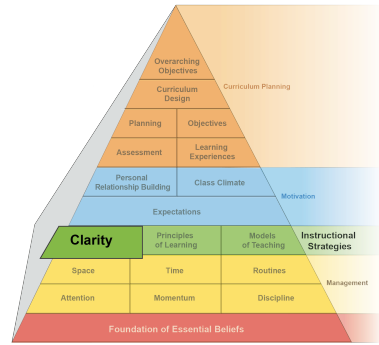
Overarching Objectives

Curriculum Planning

Curriculum Design

Planning

Objectives

Assessment

Learning Experiences

Personal Relationship Building

Class Climate

Motivation

Expectations

Clarity

Principles of Learning

Models of Teaching

Instructional Strategies

Space

Time

Routines

Management

Attention

Momentum

Discipline

Foundation of Essential Beliefs